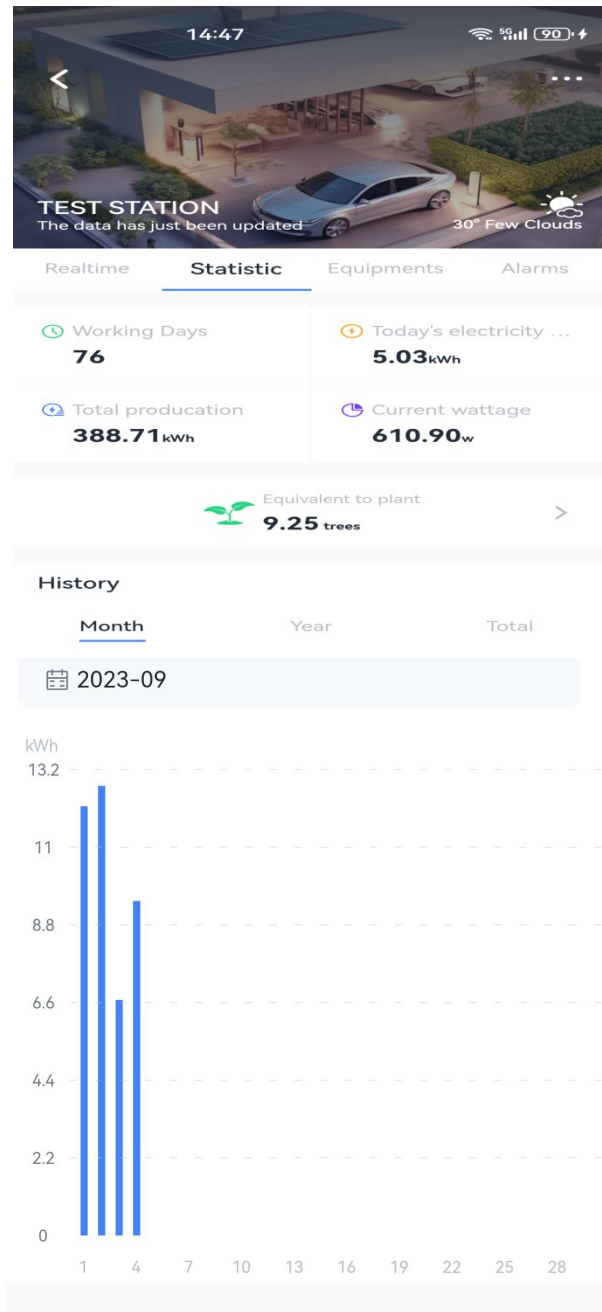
14:47

5G 90

<

...

TEST STATION
The data has just been updated

30° Few Clouds

Realtime Statistic Equipments Alarms

Working Days
76

Today's electricity ...
5.03kWh

Total producation
388.71kWh

Current wattage
610.90w

Equivalent to plant
9.25 trees

>

History

Month Year Total

2023-09

kWh
13.2
11
8.8
6.6
4.4
2.2
0

1 4 7 10 13 16 19 22 25 28